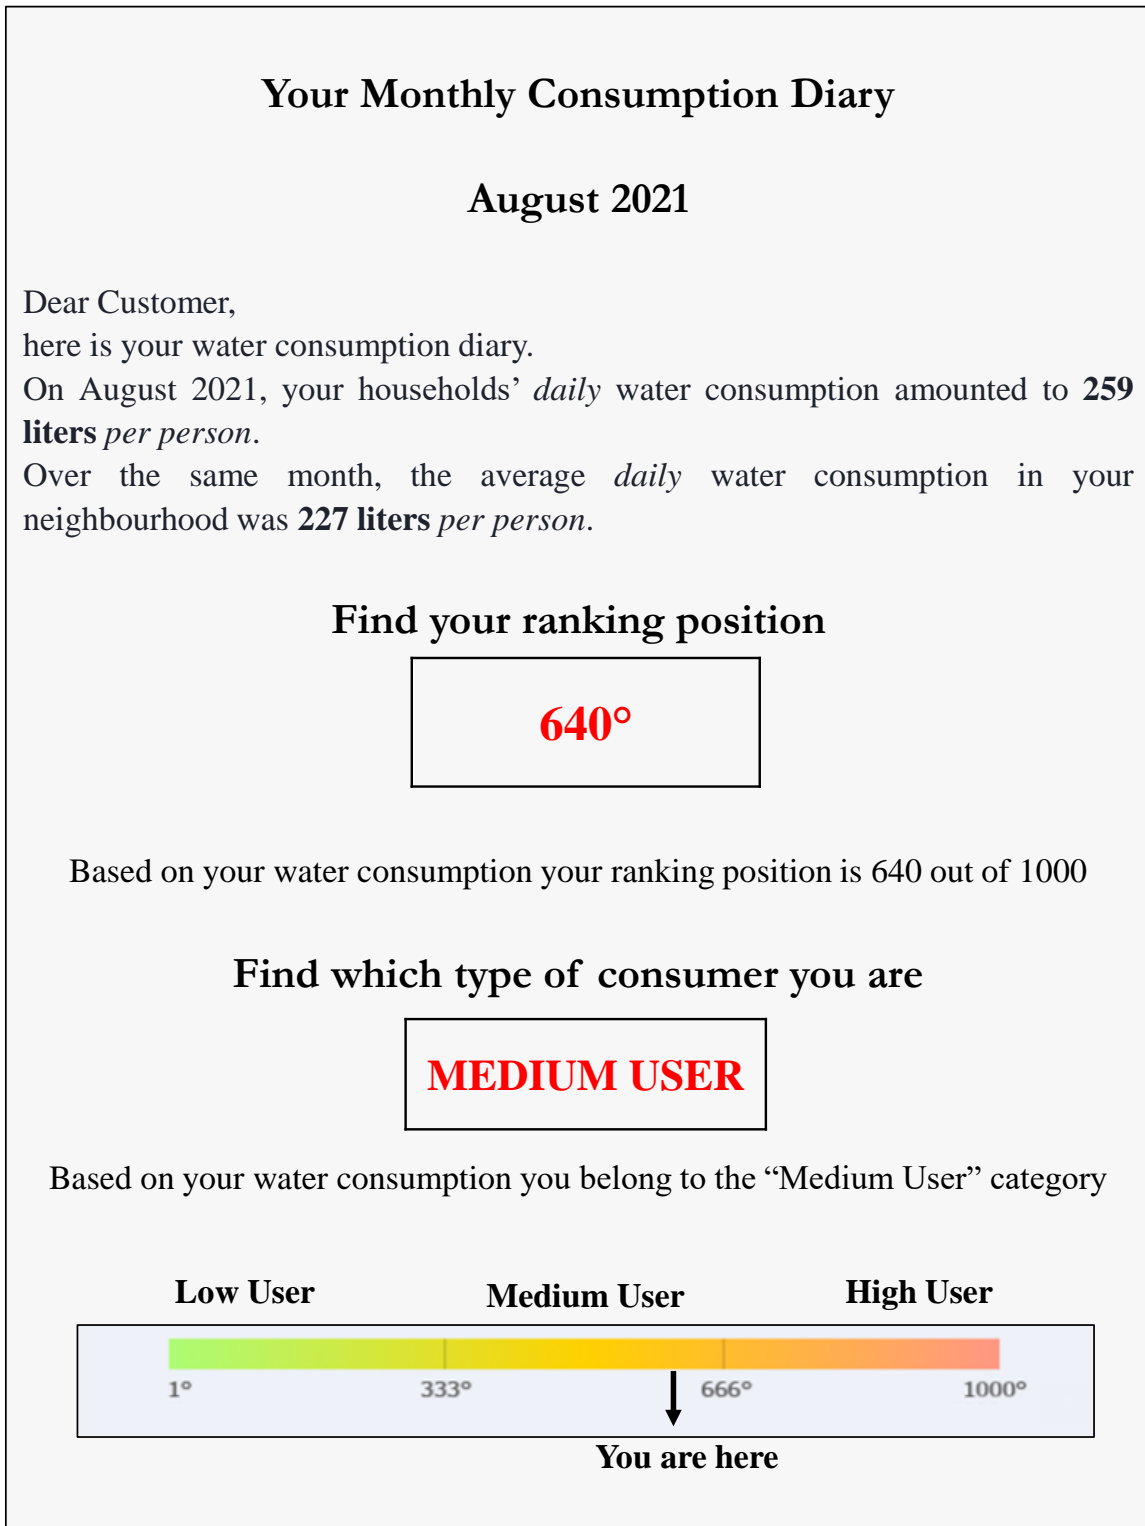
Your Monthly Consumption Diary

August 2021

Dear Customer,
here is your water consumption diary.
On August 2021, your households' *daily* water consumption amounted to **259 liters** *per person*.
Over the same month, the average *daily* water consumption in your neighbourhood was **227 liters** *per person*.

Find your ranking position

640°

Based on your water consumption your ranking position is 640 out of 1000

Find which type of consumer you are

MEDIUM USER

Based on your water consumption you belong to the "Medium User" category

Low User

Medium User

High User

1°

333°

666°

1000°

You are here